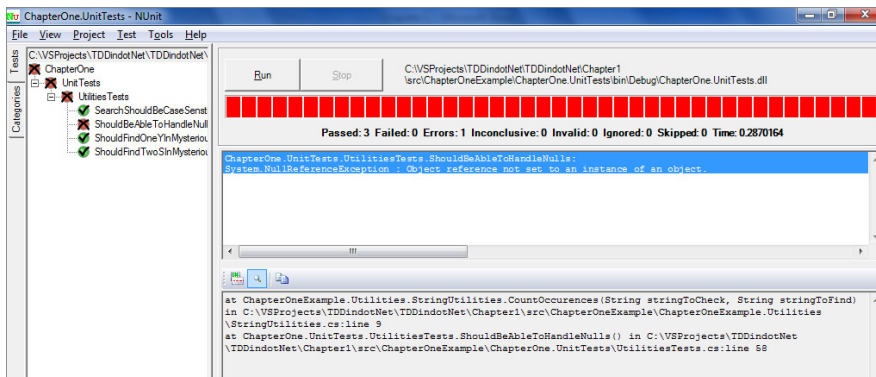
ChapterOne.UnitTests - NUnit

File View Project Test Tools Help

Tests
Categories

C:\VSProjects\TDDindotNet\TDDindotNet\
ChapterOne
Unit Tests
UtilitiesTests
SearchShouldBeCaseSensit
ShouldBeAbleToHandleNull
ShouldFindOneYInMysteriou
ShouldFindTwoSInMysteriou

Run
Stop

C:\VSProjects\TDDindotNet\TDDindotNet\Chapter1\src\ChapterOneExample\ChapterOne.UnitTests\bin\Debug\ChapterOne.UnitTests.dll

Passed: 3 Failed: 0 Errors: 1 Inconclusive: 0 Invalid: 0 Ignored: 0 Skipped: 0 Time: 0.2870164

ChapterOne.UnitTests.UtilitiesTests.ShouldBeAbleToHandleNulls:
System.NullReferenceException : Object reference not set to an instance of an object.

at ChapterOneExample.Utilities.StringUtilities.CountOccurences(String stringToCheck, String stringToFind) in C:\VSProjects\TDDindotNet\TDDindotNet\Chapter1\src\ChapterOneExample\ChapterOneExample.Utilities\StringUtilities.cs:line 9
at ChapterOne.UnitTests.UtilitiesTests.ShouldBeAbleToHandleNulls() in C:\VSProjects\TDDindotNet\TDDindotNet\Chapter1\src\ChapterOneExample\ChapterOne.UnitTests\UtilitiesTests.cs:line 58